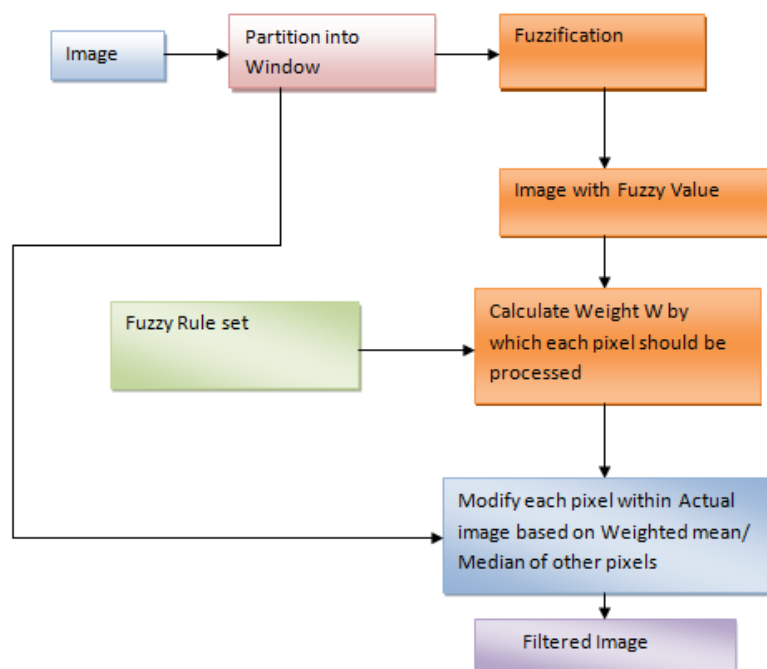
Image

Partition into Window

Fuzzification

Image with Fuzzy Value

Fuzzy Rule set

Calculate Weight W by which each pixel should be processed

Modify each pixel within Actual image based on Weighted mean/ Median of other pixels

Filtered Image